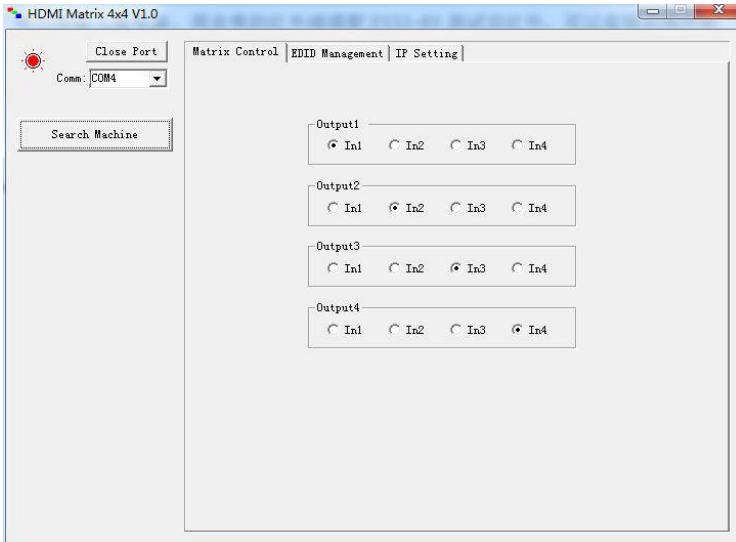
HDMI Matrix 4x4 V1.0

Close Port

Comm: COM4

Search Machine

Matrix Control | EDID Management | IP Setting

Output1
In1 In2 In3 In4

Output2
In1 In2 In3 In4

Output3
In1 In2 In3 In4

Output4
In1 In2 In3 In4